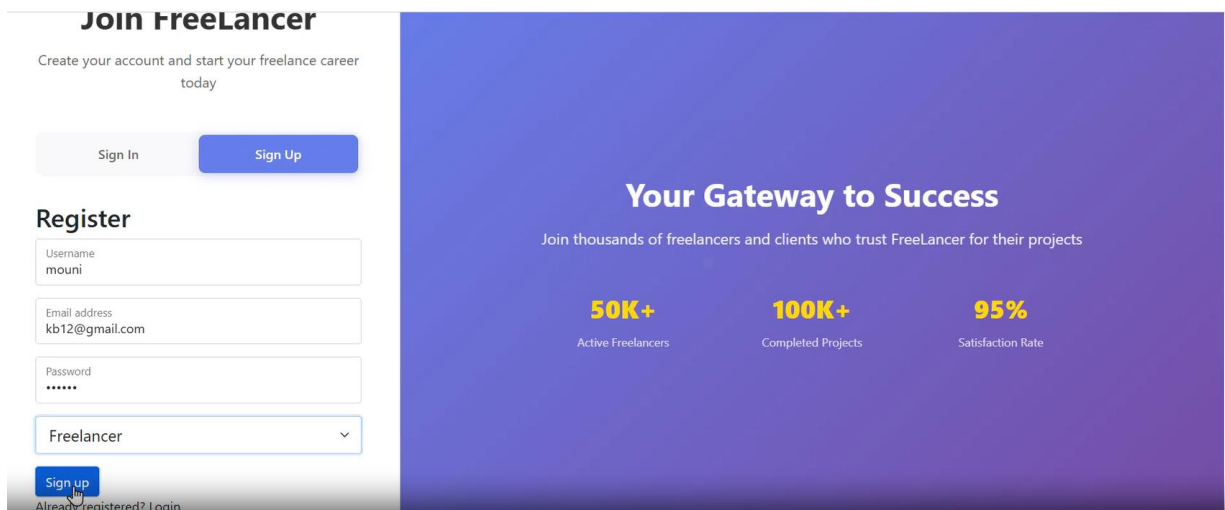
Join FreeLancer

Create your account and start your freelance career today

Sign In
Sign Up

Register

Username
mouni

Email address
kb12@gmail.com

Password
••••••

Freelancer

Sign up

Already registered? Login

Your Gateway to Success

Join thousands of freelancers and clients who trust FreeLancer for their projects

50K+
Active Freelancers

100K+
Completed Projects

95%
Satisfaction Rate